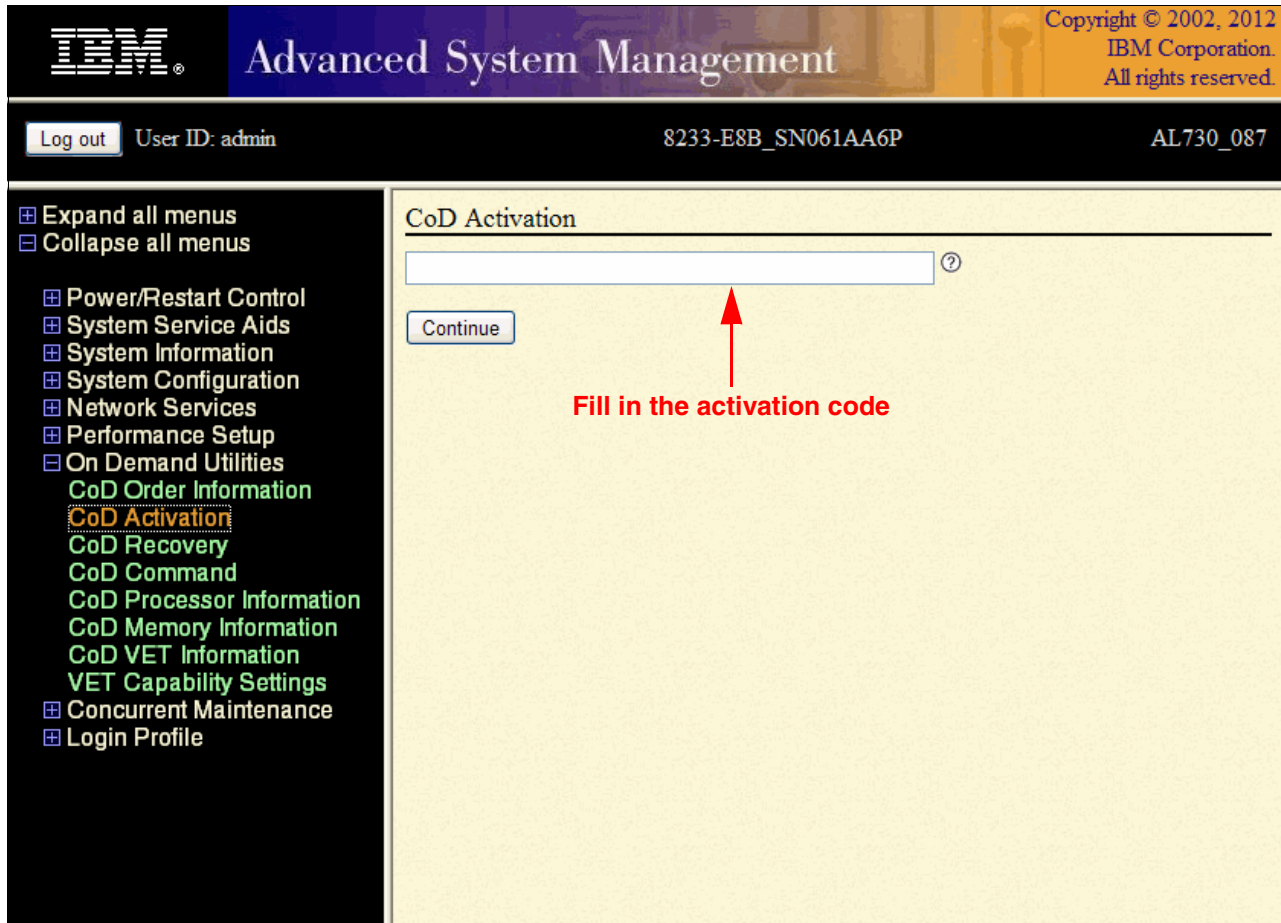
IBM. Advanced System Management

Copyright © 2002, 2012 IBM Corporation. All rights reserved.

Log out User ID: admin

8233-E8B_SN061AA6P

AL730_087

⊞ Expand all menus
⊟ Collapse all menus

⊞ Power/Restart Control
⊞ System Service Aids
⊞ System Information
⊞ System Configuration
⊞ Network Services
⊞ Performance Setup
⊟ On Demand Utilities
CoD Order Information
CoD Activation
CoD Recovery
CoD Command
CoD Processor Information
CoD Memory Information
CoD VET Information
VET Capability Settings
⊞ Concurrent Maintenance
⊞ Login Profile

CoD Activation

?

Continue

Fill in the activation code